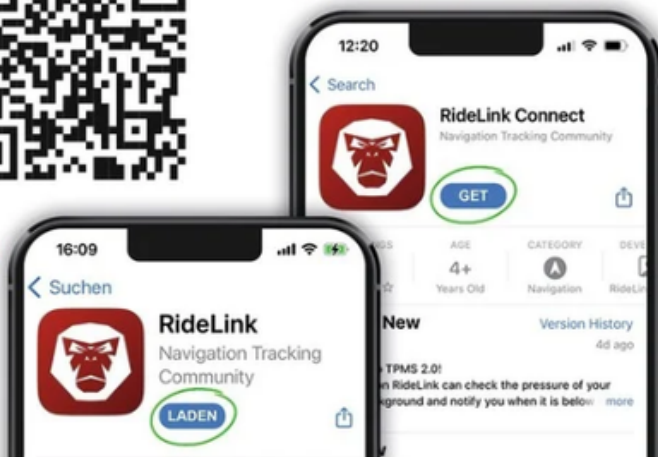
12:20

< Search

RideLink Connect

Navigation Tracking Community

GET

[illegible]GS

AGE

4+

Years Old

CATEGORY

Navigation

DEVE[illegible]

RideLin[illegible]

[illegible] New

Version History

4d ago

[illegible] TPMS 2.0!

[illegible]n RideLink can check the pressure of your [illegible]ground and notify you when it is below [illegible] more

16:09

< Suchen

RideLink

Navigation Tracking Community

LADEN